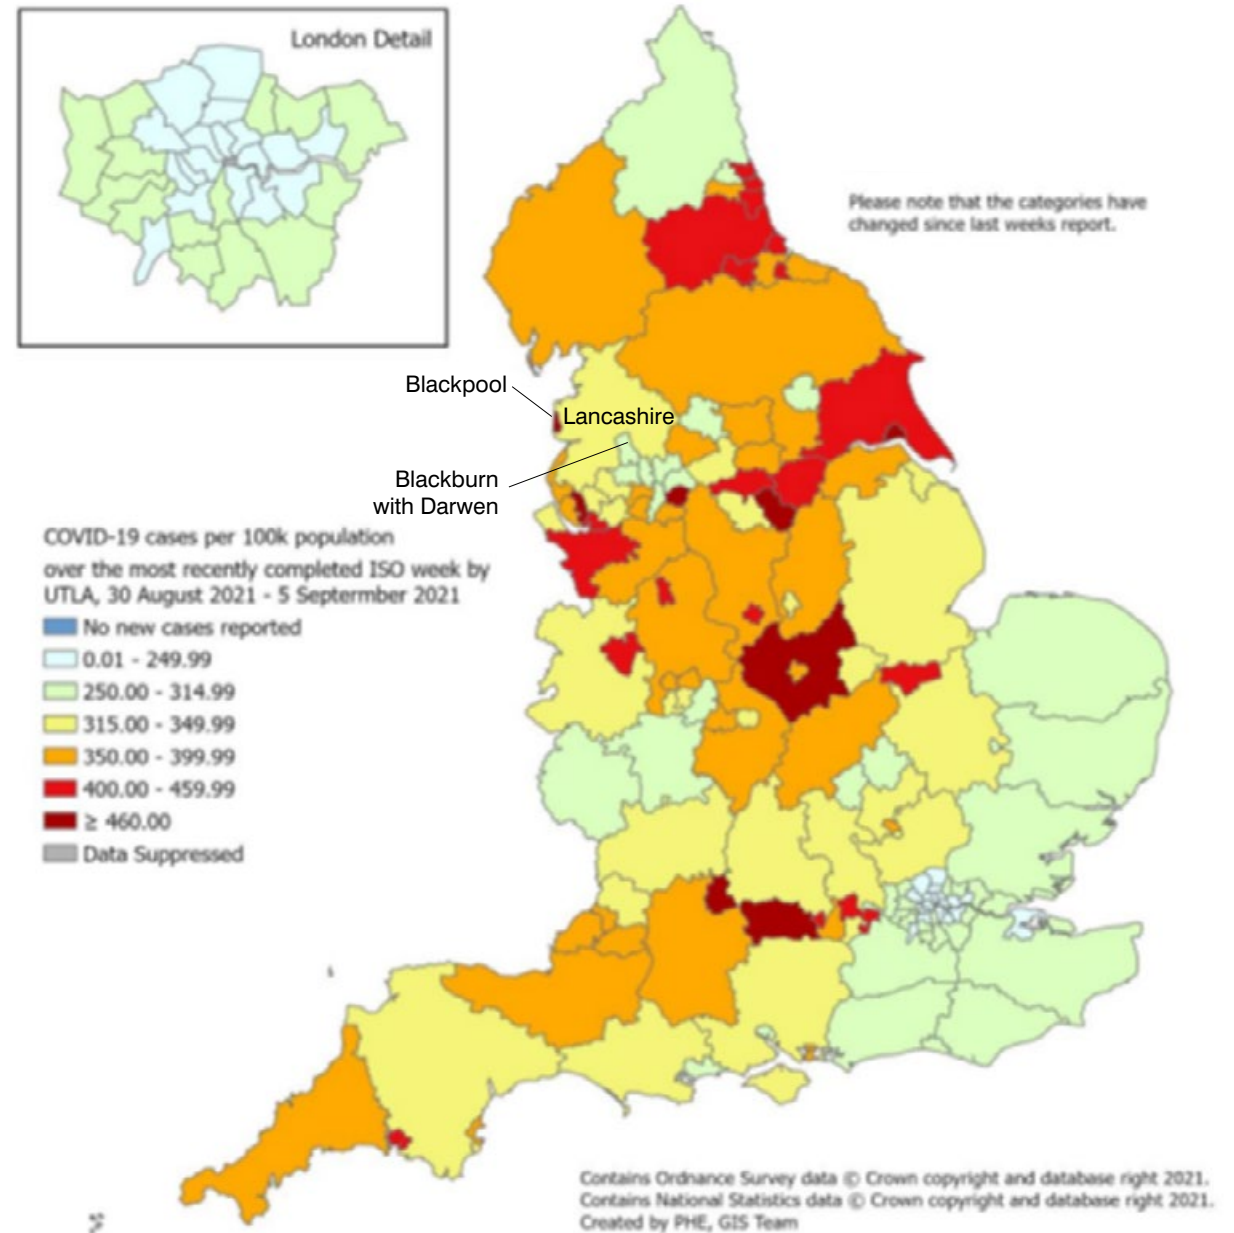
London Detail

Please note that the categories have changed since last weeks report.

Blackpool

Lancashire

Blackburn with Darwen

COVID-19 cases per 100k population over the most recently completed ISO week by UTLA, 30 August 2021 - 5 Septermber 2021

No new cases reported
0.01 - 249.99
250.00 - 314.99
315.00 - 349.99
350.00 - 399.99
400.00 - 459.99
≥ 460.00
Data Suppressed

Contains Ordnance Survey data © Crown copyright and database right 2021.
Contains National Statistics data © Crown copyright and database right 2021.
Created by PHE, GIS Team